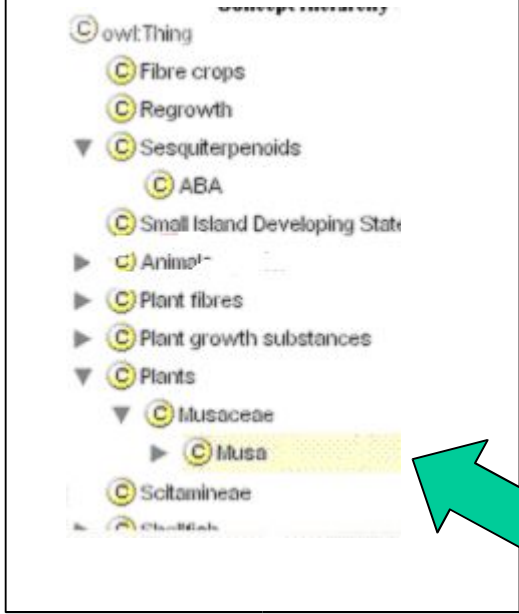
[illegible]
C owl:Thing
C Fibre crops
C Regrowth
▼ C Sesquiterpenoids
C ABA
C Small Island Developing State
▶ C Anima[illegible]
▶ C Plant fibres
▶ C Plant growth substances
▼ C Plants
▼ C Musaceae
▶ C Musa
C Scitamineae
▶ C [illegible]